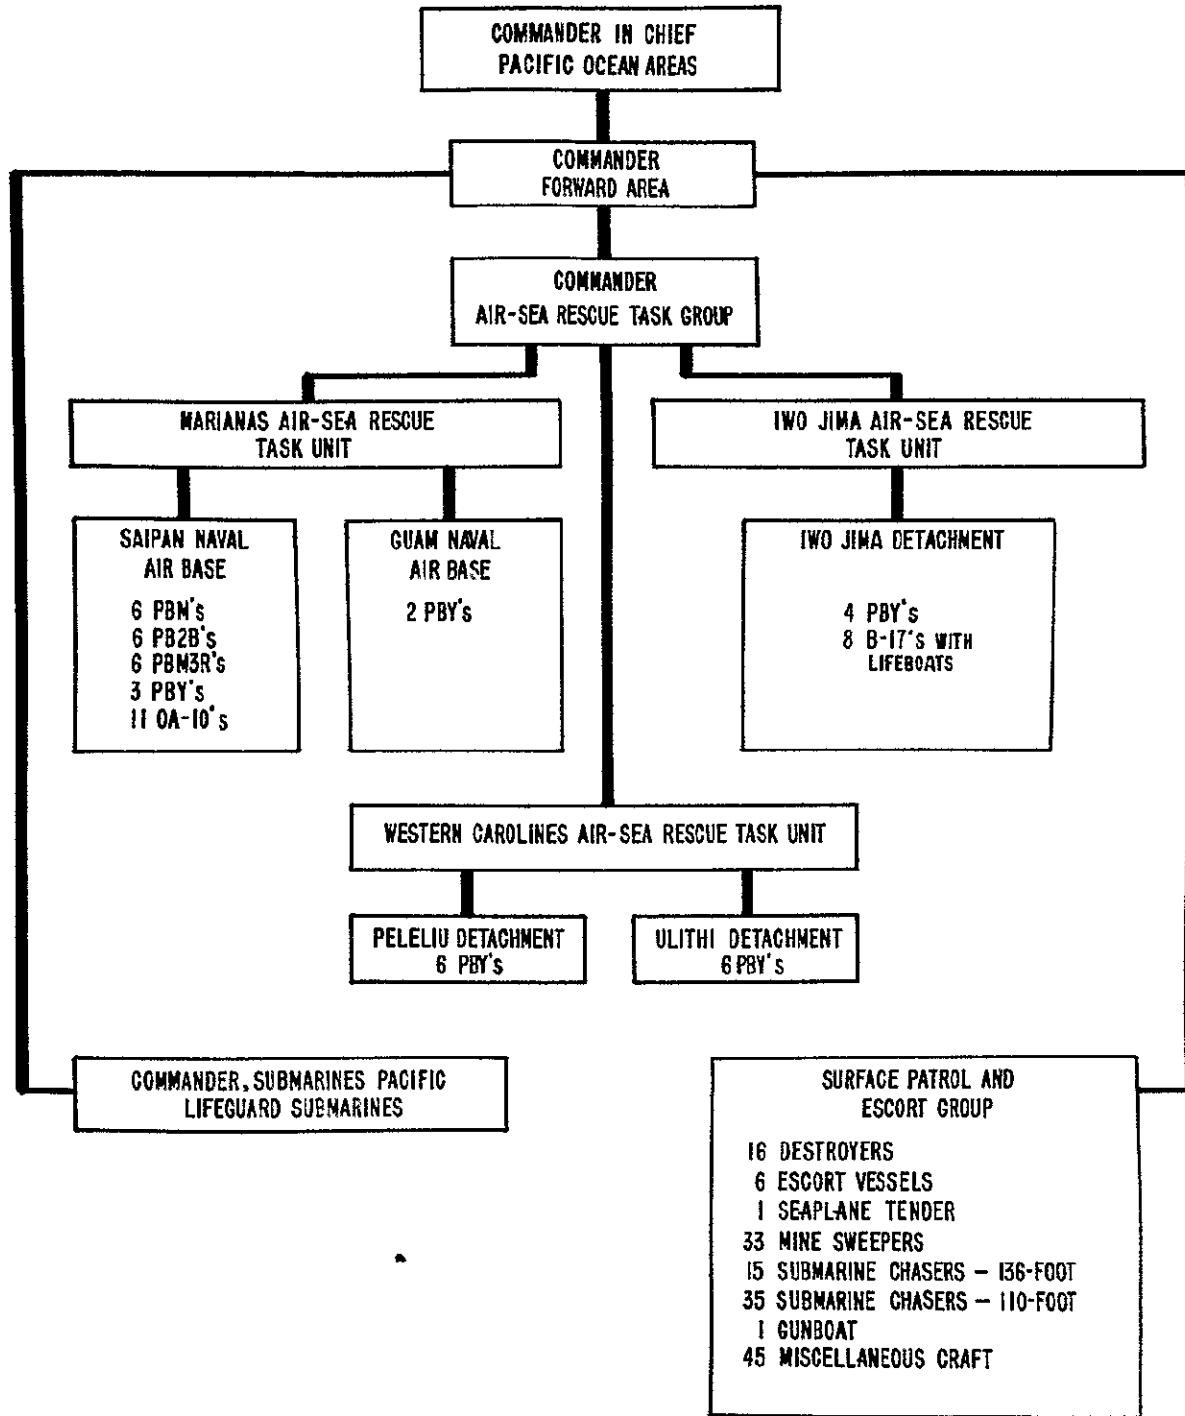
COMMANDER IN CHIEF
PACIFIC OCEAN AREAS

COMMANDER
FORWARD AREA

COMMANDER
AIR-SEA RESCUE TASK GROUP

MARIANAS AIR-SEA RESCUE
TASK UNIT

IWO JIMA AIR-SEA RESCUE
TASK UNIT

SAIPAN NAVAL
AIR BASE

6 PBM's
6 PB2B's
6 PBM3R's
3 PBY's
11 OA-10's

GUAM NAVAL
AIR BASE

2 PBY's

IWO JIMA DETACHMENT

4 PBY's
8 B-17's WITH LIFEBOATS

WESTERN CAROLINES AIR-SEA RESCUE TASK UNIT

PELELIU DETACHMENT
6 PBY's

ULITHI DETACHMENT
6 PBY's

COMMANDER, SUBMARINES PACIFIC
LIFEGUARD SUBMARINES

SURFACE PATROL AND
ESCORT GROUP

16 DESTROYERS
6 ESCORT VESSELS
1 SEAPLANE TENDER
33 MINE SWEEPERS
15 SUBMARINE CHASERS – 136-FOOT
35 SUBMARINE CHASERS – 110-FOOT
1 GUNBOAT
45 MISCELLANEOUS CRAFT